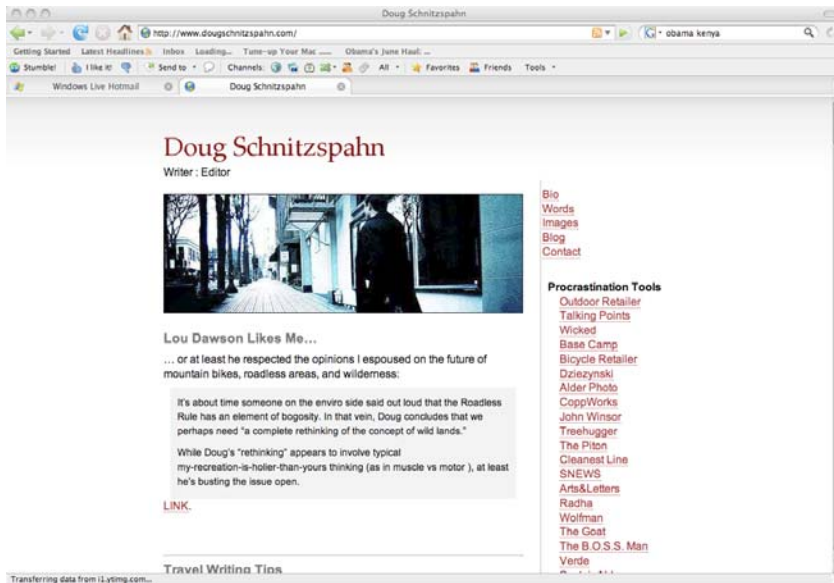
Doug Schnitzspahn

http://www.dougschnitzspahn.com/

obama kenya

Getting Started Latest Headlines Inbox Loading... Tune-up Your Mac ... Obama's June Haul: ...

Stumble! I like it! Send to Channels: All Favorites Friends Tools

Windows Live Hotmail Doug Schnitzspahn

Doug Schnitzspahn

Writer : Editor

Bio
Words
Images
Blog
Contact

Lou Dawson Likes Me...

... or at least he respected the opinions I espoused on the future of mountain bikes, roadless areas, and wilderness:

It's about time someone on the enviro side said out loud that the Roadless Rule has an element of bogosity. In that vein, Doug concludes that we perhaps need "a complete rethinking of the concept of wild lands."

While Doug's "rethinking" appears to involve typical my-recreation-is-holier-than-yours thinking (as in muscle vs motor ), at least he's busting the issue open.

LINK.

Travel Writing Tips

Procrastination Tools
Outdoor Retailer
Talking Points
Wicked
Base Camp
Bicycle Retailer
Dziezynski
Alder Photo
CoppWorks
John Winsor
Treehugger
The Piton
Cleanest Line
SNEWS
Arts&Letters
Radha
Wolfman
The Goat
The B.O.S.S. Man
Verde
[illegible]

Transferring data from i1.ytimg.com...